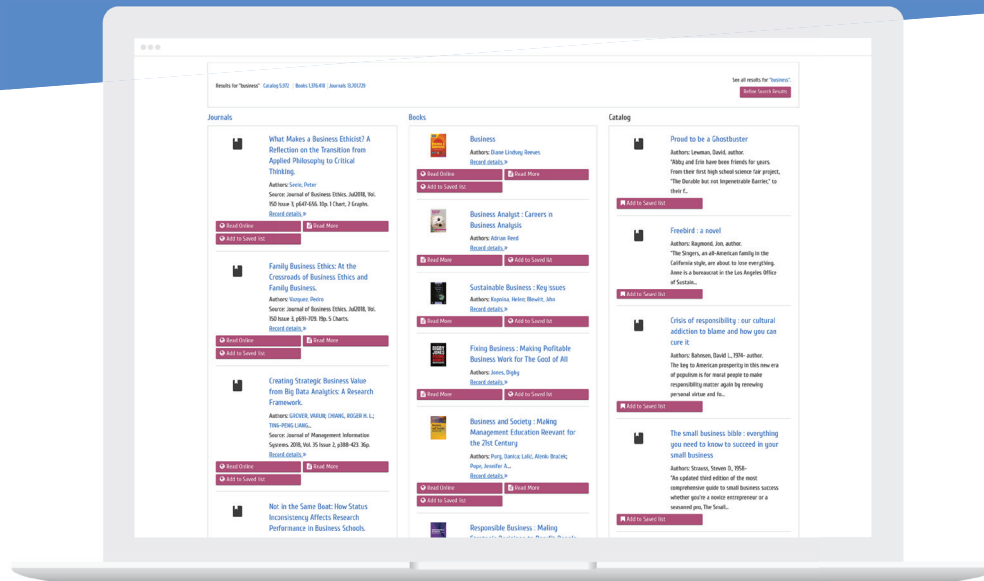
Results for "business" Catalog 5,072 | Books 1,376,418 | Journals 13,701,729

See all results for "business".
Refine Search Results

Journals

What Makes a Business Ethicist? A Reflection on the Transition from Applied Philosophy to Critical Thinking.
Authors: Seele, Peter
Source: Journal of Business Ethics. Jul2018, Vol. 150 Issue 3, p647-656. 10p. 1 Chart, 2 Graphs.
Record details »
Read Online
Read More
Add to Saved list

Family Business Ethics: At the Crossroads of Business Ethics and Family Business.
Authors: Vazquez, Pedro
Source: Journal of Business Ethics. Jul2018, Vol. 150 Issue 3, p691-709. 19p. 5 Charts.
Record details »
Read Online
Read More
Add to Saved list

Creating Strategic Business Value from Big Data Analytics: A Research Framework.
Authors: GROVER, VARUN; CHIANG, ROGER H. L.; TING-PENG LIANG...
Source: Journal of Management Information Systems. 2018, Vol. 35 Issue 2, p388-423. 36p.
Record details »
Read Online
Read More
Add to Saved list

Not in the Same Boat: How Status Inconsistency Affects Research Performance in Business Schools.

Books

Business
Authors: Diane Lindsey Reeves
Record details »
Read Online
Read More
Add to Saved list

Business Analyst : Careers in Business Analysis
Authors: Adrian Reed
Record details »
Read More
Add to Saved list

Sustainable Business : Key issues
Authors: Kopnina, Helen; Blewitt, John
Record details »
Read More
Add to Saved list

Fixing Business : Making Profitable Business Work for The Good of All
Authors: Jones, Digby
Record details »
Read More
Add to Saved list

Business and Society : Making Management Education Relevant for the 21st Century
Authors: Purg, Danica; Lalić, Alenka Braček; Pope, Jennifer A...
Record details »
Read Online
Read More
Add to Saved list

Responsible Business : Making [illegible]

Catalog

Proud to be a Ghostbuster
Authors: Lewman, David, author.
"Abby and Erin have been friends for years. From their first high school science fair project, "The Durable but not Impenetrable Barrier," to their f...
Add to Saved list

Freebird : a novel
Authors: Raymond, Jon, author.
"The Singers, an all-American family in the California style, are about to lose everything. Anne is a bureaucrat in the Los Angeles Office of Sustain...
Add to Saved list

Crisis of responsibility : our cultural addiction to blame and how you can cure it
Authors: Bahnsen, David L., 1974- author.
The key to American prosperity in this new era of populism is for moral people to make responsibility matter again by renewing personal virtue and fo...
Add to Saved list

The small business bible : everything you need to know to succeed in your small business
Authors: Strauss, Steven D., 1958-
"An updated third edition of the most comprehensive guide to small business success whether you're a novice entrepreneur or a seasoned pro, The Small...
Add to Saved list